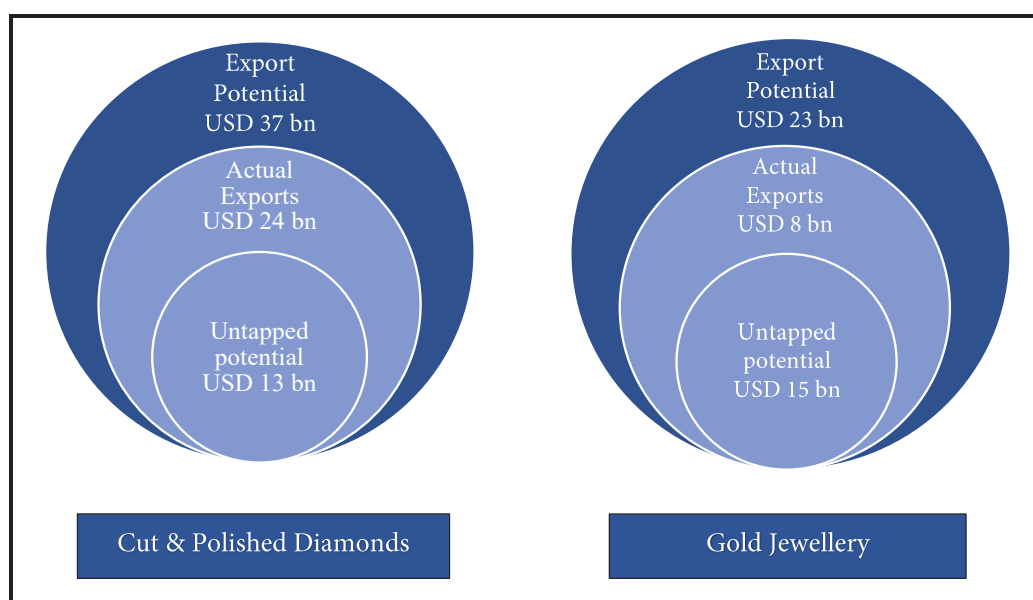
Export Potential USD 37 bn

Actual Exports USD 24 bn

Untapped potential USD 13 bn

Cut & Polished Diamonds

Export Potential USD 23 bn

Actual Exports USD 8 bn

Untapped potential USD 15 bn

Gold Jewellery